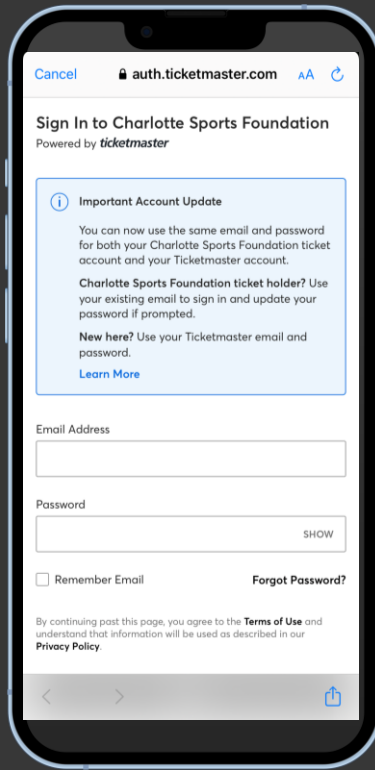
Cancel auth.ticketmaster.com AA

Sign In to Charlotte Sports Foundation
Powered by ticketmaster

Important Account Update

You can now use the same email and password for both your Charlotte Sports Foundation ticket account and your Ticketmaster account.

Charlotte Sports Foundation ticket holder? Use your existing email to sign in and update your password if prompted.

New here? Use your Ticketmaster email and password.

Learn More

Email Address

Password

SHOW

Remember Email

Forgot Password?

By continuing past this page, you agree to the Terms of Use and understand that information will be used as described in our Privacy Policy.